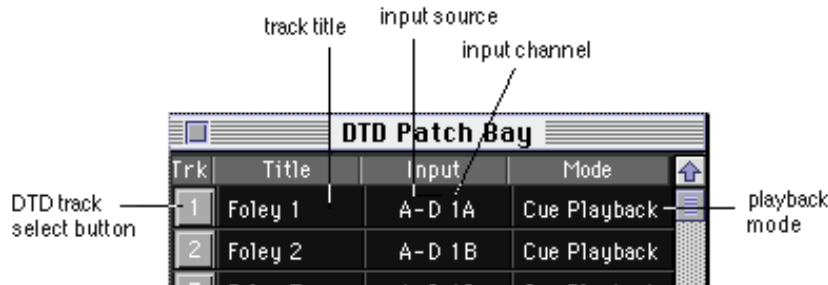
track title

input source

input channel

DTD Patch Bay

| Trk | Title | Input | Mode |
|---|---|---|---|
| 1 | Foley 1 | A-D 1A | Cue Playback |
| 2 | Foley 2 | A-D 1B | Cue Playback |

DTD track select button

playback mode